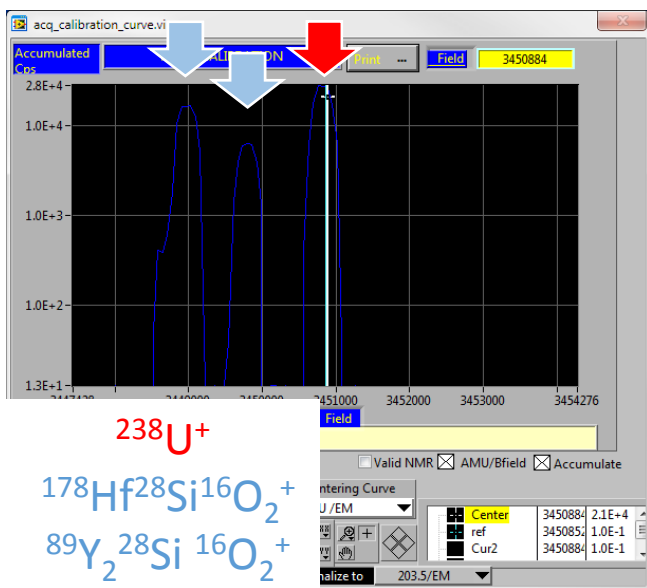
acq_calibration_curve.vi

Accumulated Cps

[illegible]ALI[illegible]ON

Print

Field

3450884

2.8E+4

1.0E+4

1.0E+3

1.0E+2

1.3E+1

3447420

3449000

3450000

3451000

3452000

3453000

3454276

Field

$^{238}U^{+}$

$^{178}Hf^{28}Si^{16}O_2^{+}$

$^{89}Y_2^{28}Si\ ^{16}O_2^{+}$

Valid NMR

AMU/Bfield

Accumulate

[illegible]ntering Curve

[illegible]U /EM

| | Center | 3450884 | 2.1E+4 |
|---|---|---|---|
| | ref | 3450852 | 1.0E-1 |
| | Cur2 | 3450884 | 1.0E-1 |

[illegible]nalize to

203.5/EM